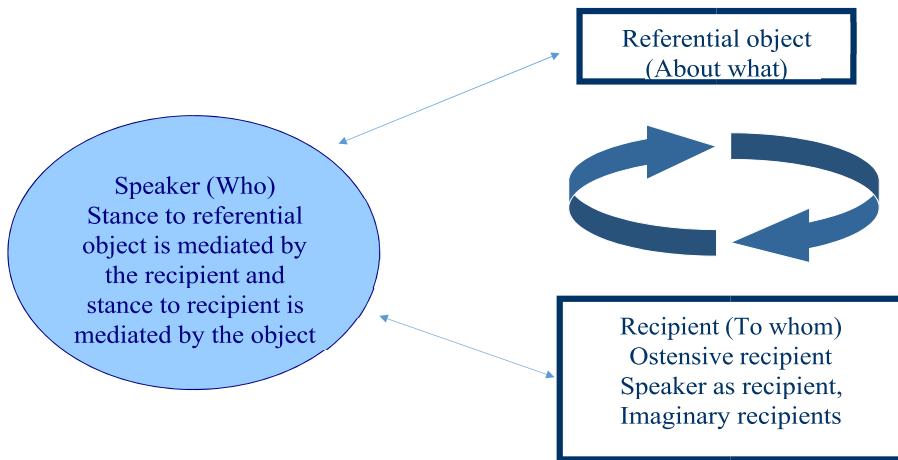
Referential object
(About what)

Speaker (Who)
Stance to referential object is mediated by the recipient and stance to recipient is mediated by the object

Recipient (To whom)
Ostensive recipient
Speaker as recipient,
Imaginary recipients